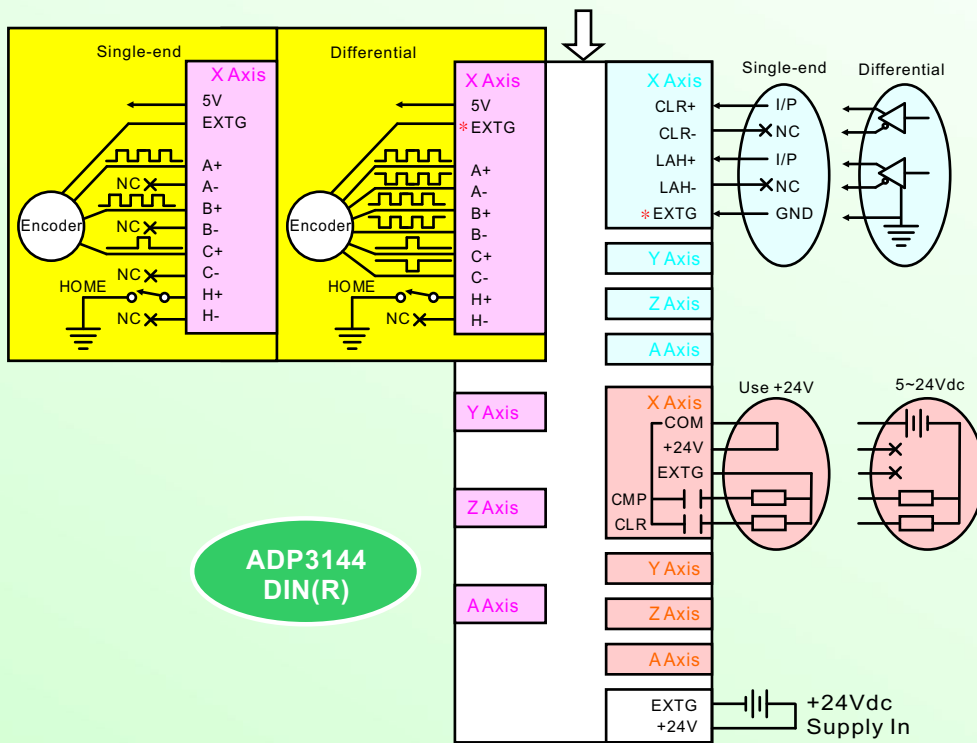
Single-end

X Axis
5V
EXTG
A+
A-
B+
B-
C+
C-
H+
H-

Encoder
NC
NC
NC
NC
HOME

Differential

X Axis
5V
*EXTG
A+
A-
B+
B-
C+
C-
H+
H-

Encoder
HOME
NC

X Axis
CLR+
CLR-
LAH+
LAH-
*EXTG

Single-end
I/P
NC
I/P
NC
GND

Differential

Y Axis
Z Axis
A Axis

Y Axis
Z Axis
A Axis

X Axis
COM
+24V
EXTG
CMP
CLR

Use +24V
5~24Vdc

Y Axis
Z Axis
A Axis

ADP3144
DIN(R)

EXTG
+24V
+24Vdc
Supply In